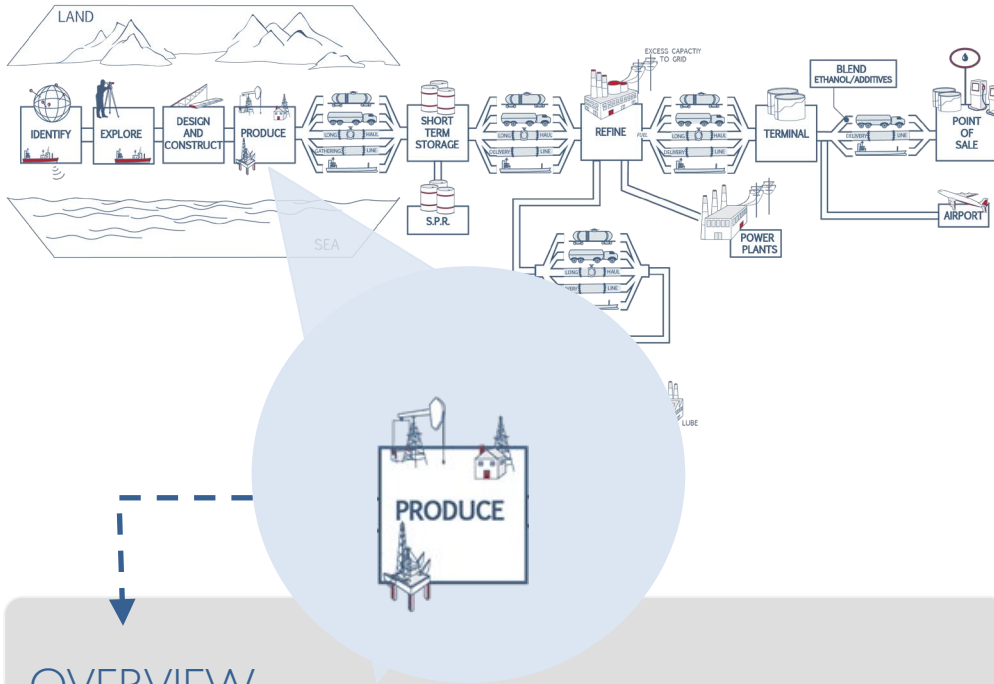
LAND

IDENTIFY

EXPLORE

DESIGN AND CONSTRUCT

PRODUCE

LONG HAUL

GATHERING LINE

SHORT TERM STORAGE

S.P.R.

SEA

LONG HAUL

DELIVERY LINE

EXCESS CAPACITY TO GRID

REFINE

FUEL

LONG HAUL

DELIVERY LINE

TERMINAL

BLEND ETHANOL/ADDITIVES

DELIVERY LINE

POINT OF SALE

AIRPORT

POWER PLANTS

LONG HAUL

DELIVERY LINE

LUBE

PRODUCE

OVERVIEW